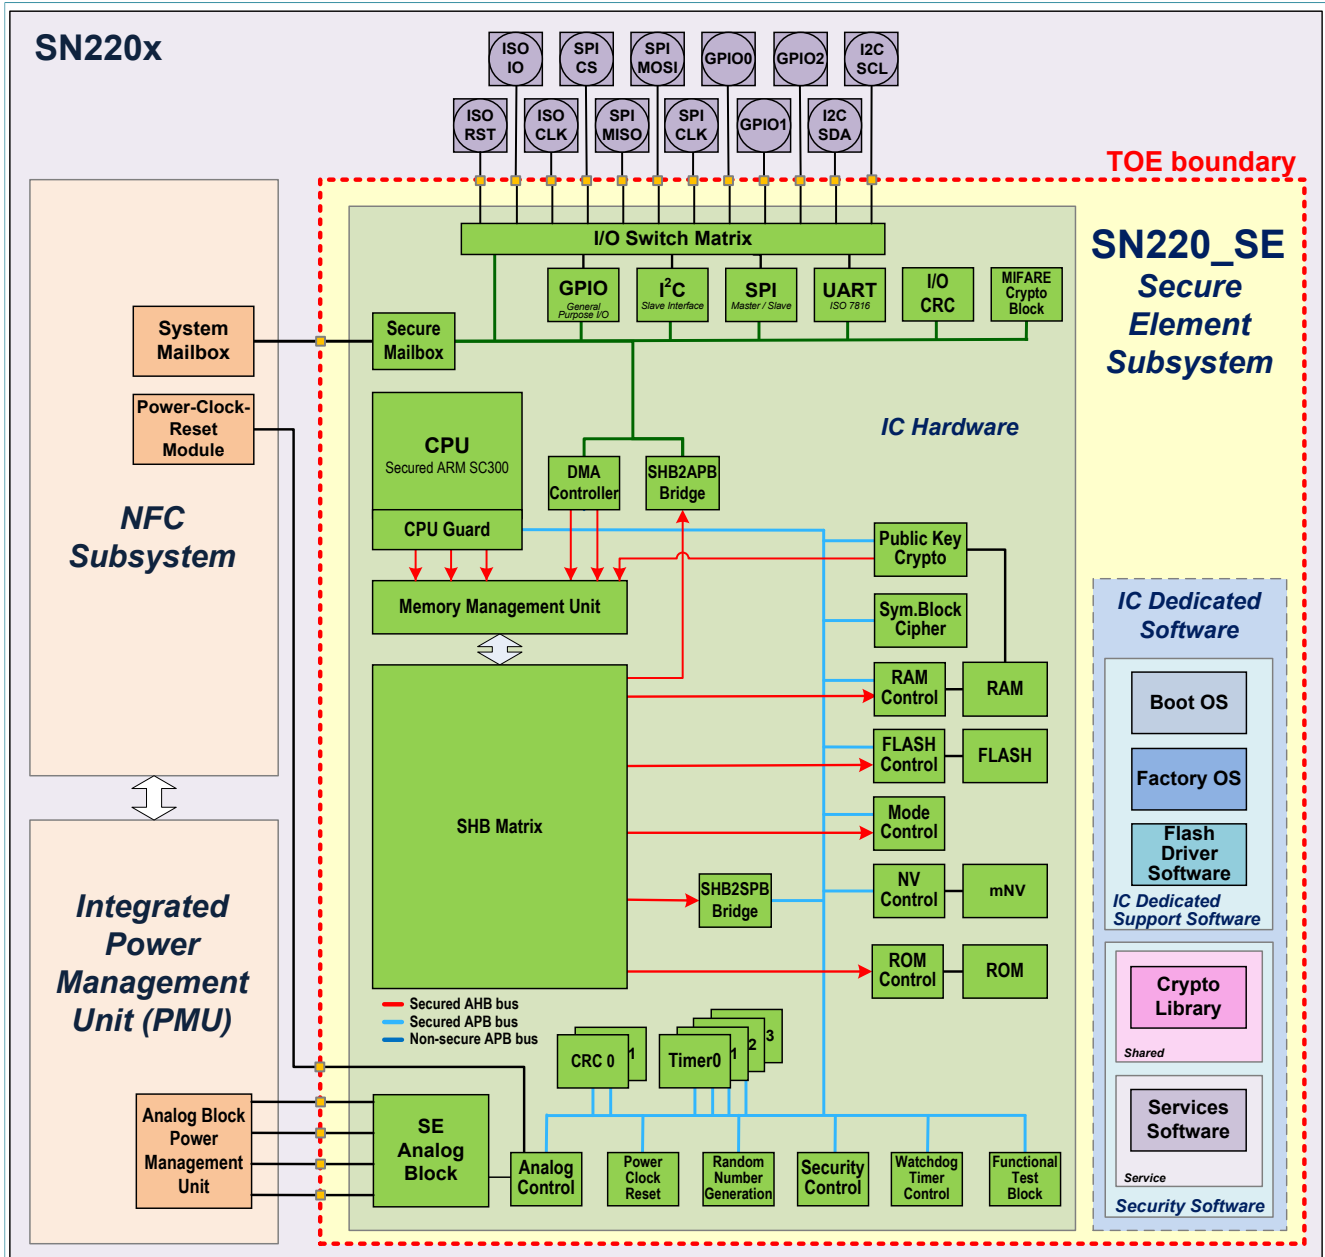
SN220x

ISO IO
SPI CS
SPI MOSI
GPIO0
GPIO2
I2C SCL
ISO RST
ISO CLK
SPI MISO
SPI CLK
GPIO1
I2C SDA

TOE boundary

SN220_SE
Secure Element Subsystem

I/O Switch Matrix

GPIO
General Purpose I/O
$I^2C$
Slave Interface
SPI
Master / Slave
UART
ISO 7816
I/O CRC
MIFARE Crypto Block

System Mailbox
Secure Mailbox
Power-Clock-Reset Module

NFC Subsystem

CPU
Secured ARM SC300
CPU Guard
DMA Controller
SHB2APB Bridge

IC Hardware

Public Key Crypto
Sym.Block Cipher
Memory Management Unit

IC Dedicated Software

RAM Control
RAM
FLASH Control
FLASH
Mode Control
SHB Matrix
SHB2SPB Bridge
NV Control
mNV
ROM Control
ROM

Boot OS
Factory OS
Flash Driver Software
IC Dedicated Support Software

Crypto Library
Shared
Services Software
Service
Security Software

Integrated Power Management Unit (PMU)

Secured AHB bus
Secured APB bus
Non-secure APB bus

CRC 0
1
Timer0
1
2
3

Analog Block Power Management Unit
SE Analog Block
Analog Control
Power Clock Reset
Random Number Generation
Security Control
Watchdog Timer Control
Functional Test Block